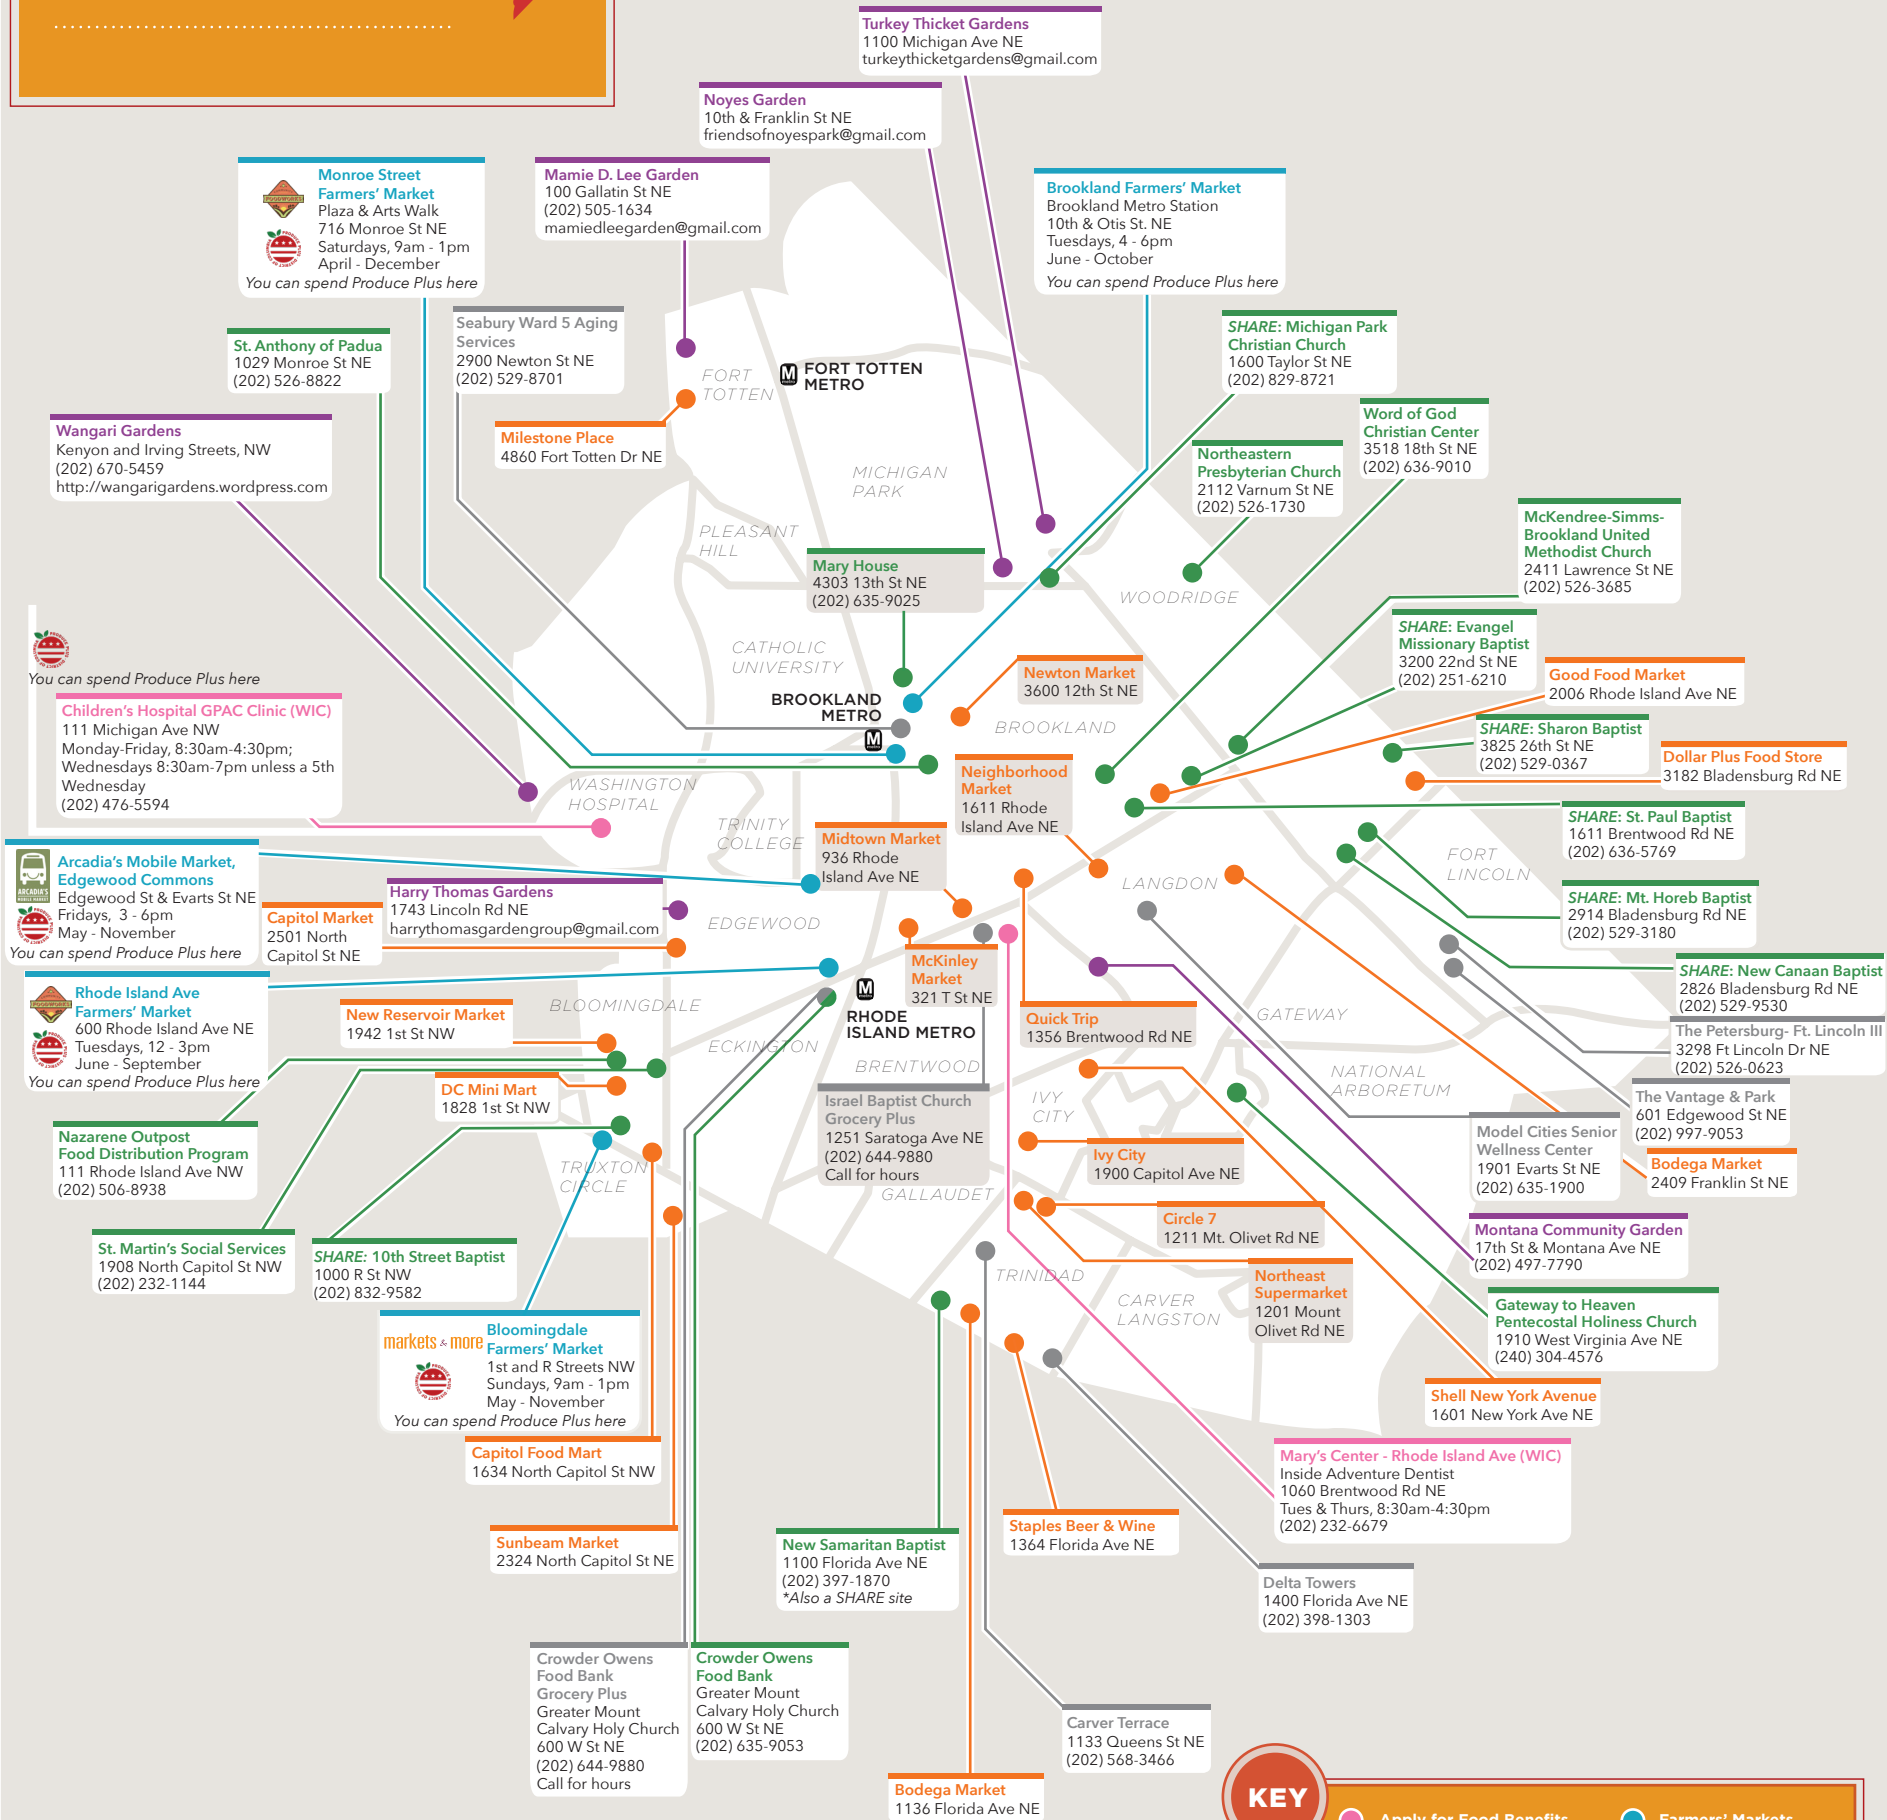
Turkey Thicket Gardens
1100 Michigan Ave NE
turkeythicketgardens@gmail.com

Noyes Garden
10th & Franklin St NE
friendsofnoyespark@gmail.com

Monroe Street Farmers' Market
Plaza & Arts Walk
716 Monroe St NE
Saturdays, 9am - 1pm
April - December
You can spend Produce Plus here

Mamie D. Lee Garden
100 Gallatin St NE
(202) 505-1634
mamiedleegarden@gmail.com

Brookland Farmers' Market
Brookland Metro Station
10th & Otis St. NE
Tuesdays, 4 - 6pm
June - October
You can spend Produce Plus here

St. Anthony of Padua
1029 Monroe St NE
(202) 526-8822

Seabury Ward 5 Aging Services
2900 Newton St NE
(202) 529-8701

FORT TOTTEN

FORT TOTTEN METRO

SHARE: Michigan Park Christian Church
1600 Taylor St NE
(202) 829-8721

Wangari Gardens
Kenyon and Irving Streets, NW
(202) 670-5459
http://wangarigardens.wordpress.com

Milestone Place
4860 Fort Totten Dr NE

Word of God Christian Center
3518 18th St NE
(202) 636-9010

Northeastern Presbyterian Church
2112 Varnum St NE
(202) 526-1730

MICHIGAN PARK

PLEASANT HILL

McKendree-Simms-Brookland United Methodist Church
2411 Lawrence St NE
(202) 526-3685

Mary House
4303 13th St NE
(202) 635-9025

WOODRIDGE

SHARE: Evangel Missionary Baptist
3200 22nd St NE
(202) 251-6210

CATHOLIC UNIVERSITY

You can spend Produce Plus here

Newton Market
3600 12th St NE

Good Food Market
2006 Rhode Island Ave NE

BROOKLAND METRO

BROOKLAND

Children's Hospital GPAC Clinic (WIC)
111 Michigan Ave NW
Monday-Friday, 8:30am-4:30pm;
Wednesdays 8:30am-7pm unless a 5th Wednesday
(202) 476-5594

SHARE: Sharon Baptist
3825 26th St NE
(202) 529-0367

Dollar Plus Food Store
3182 Bladensburg Rd NE

Neighborhood Market
1611 Rhode Island Ave NE

WASHINGTON HOSPITAL

SHARE: St. Paul Baptist
1611 Brentwood Rd NE
(202) 636-5769

TRINITY COLLEGE

Midtown Market
936 Rhode Island Ave NE

FORT LINCOLN

Arcadia's Mobile Market, Edgewood Commons
Edgewood St & Evarts St NE
Fridays, 3 - 6pm
May - November
You can spend Produce Plus here

LANGDON

Harry Thomas Gardens
1743 Lincoln Rd NE
harrythomasgardengroup@gmail.com

SHARE: Mt. Horeb Baptist
2914 Bladensburg Rd NE
(202) 529-3180

Capitol Market
2501 North Capitol St NE

EDGEWOOD

SHARE: New Canaan Baptist
2826 Bladensburg Rd NE
(202) 529-9530

McKinley Market
321 T St NE

Rhode Island Ave Farmers' Market
600 Rhode Island Ave NE
Tuesdays, 12 - 3pm
June - September
You can spend Produce Plus here

The Petersburg- Ft. Lincoln III
3298 Ft Lincoln Dr NE
(202) 526-0623

New Reservoir Market
1942 1st St NW

BLOOMINGDALE

RHODE ISLAND METRO

Quick Trip
1356 Brentwood Rd NE

GATEWAY

ECKINGTON

BRENTWOOD

NATIONAL ARBORETUM

DC Mini Mart
1828 1st St NW

The Vantage & Park
601 Edgewood St NE
(202) 997-9053

Israel Baptist Church Grocery Plus
1251 Saratoga Ave NE
(202) 644-9880
Call for hours

IVY CITY

Model Cities Senior Wellness Center
1901 Evarts St NE
(202) 635-1900

Nazarene Outpost Food Distribution Program
111 Rhode Island Ave NW
(202) 506-8938

Bodega Market
2409 Franklin St NE

Ivy City
1900 Capitol Ave NE

TRUXTON CIRCLE

GALLAUDET

Circle 7
1211 Mt. Olivet Rd NE

Montana Community Garden
17th St & Montana Ave NE
(202) 497-7790

St. Martin's Social Services
1908 North Capitol St NW
(202) 232-1144

SHARE: 10th Street Baptist
1000 R St NW
(202) 832-9582

TRINIDAD

Northeast Supermarket
1201 Mount Olivet Rd NE

CARVER LANGSTON

Gateway to Heaven Pentecostal Holiness Church
1910 West Virginia Ave NE
(240) 304-4576

markets & more

Bloomingdale Farmers' Market
1st and R Streets NW
Sundays, 9am - 1pm
May - November
You can spend Produce Plus here

Shell New York Avenue
1601 New York Ave NE

Capitol Food Mart
1634 North Capitol St NW

Mary's Center - Rhode Island Ave (WIC)
Inside Adventure Dentist
1060 Brentwood Rd NE
Tues & Thurs, 8:30am-4:30pm
(202) 232-6679

Sunbeam Market
2324 North Capitol St NE

New Samaritan Baptist
1100 Florida Ave NE
(202) 397-1870
*Also a SHARE site

Staples Beer & Wine
1364 Florida Ave NE

Delta Towers
1400 Florida Ave NE
(202) 398-1303

Crowder Owens Food Bank Grocery Plus
Greater Mount Calvary Holy Church
600 W St NE
(202) 644-9880
Call for hours

Crowder Owens Food Bank
Greater Mount Calvary Holy Church
600 W St NE
(202) 635-9053

Carver Terrace
1133 Queens St NE
(202) 568-3466

Bodega Market
1136 Florida Ave NE

KEY

Apply for Food Benefits

Farmers' Markets